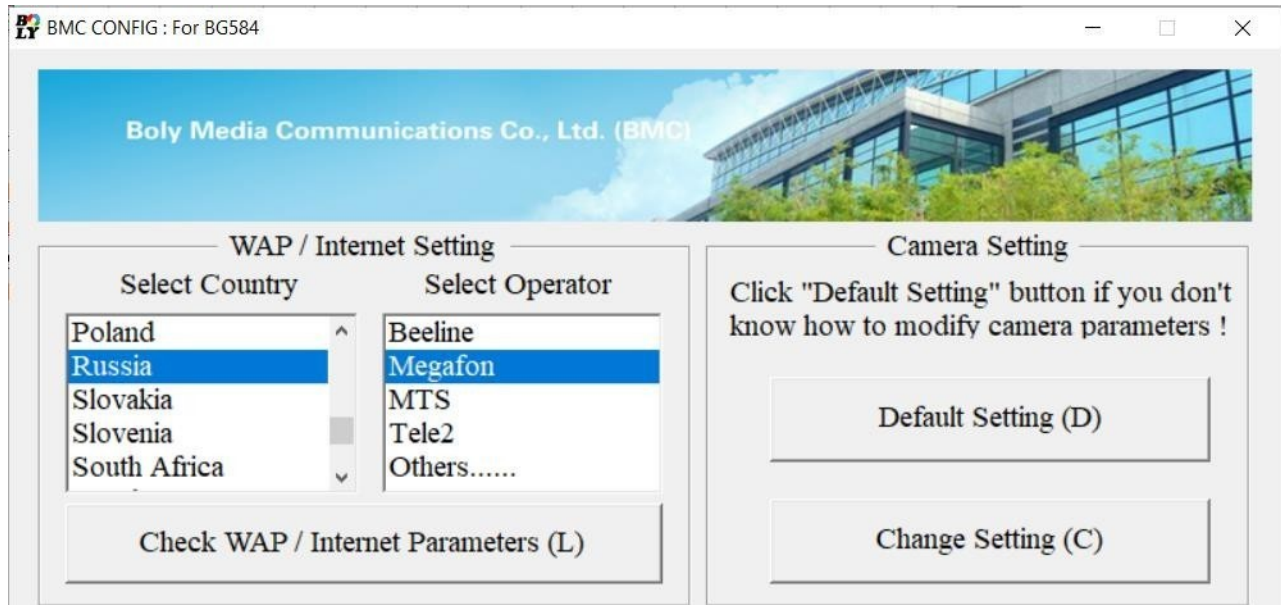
BOLY BMC CONFIG : For BG584

Boly Media Communications Co., Ltd. (BMC)

WAP / Internet Setting

Select Country
Poland
Russia
Slovakia
Slovenia
South Africa

Select Operator
Beeline
Megafon
MTS
Tele2
Others......

Check WAP / Internet Parameters (L)

Camera Setting

Click "Default Setting" button if you don't know how to modify camera parameters !

Default Setting (D)

Change Setting (C)